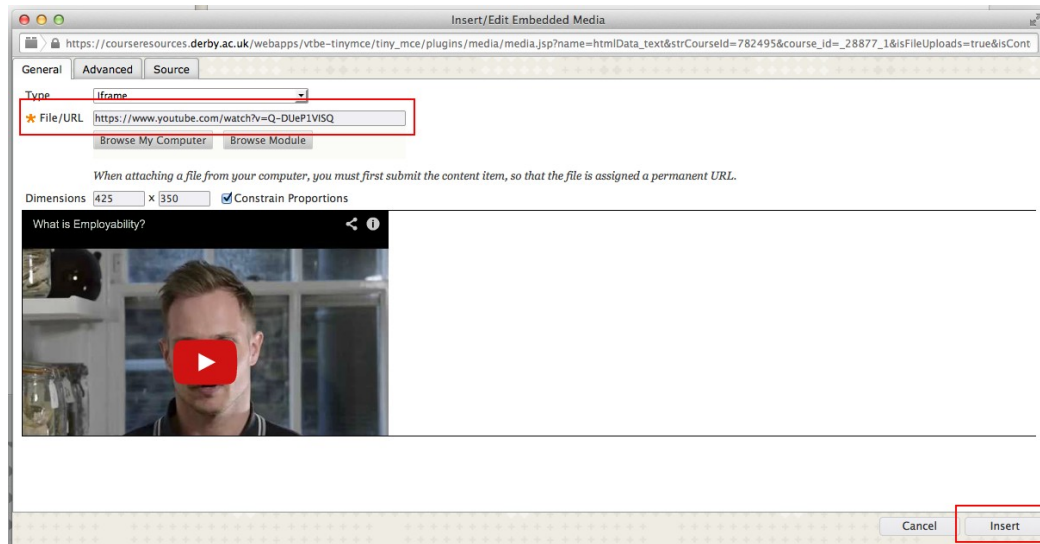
Insert/Edit Embedded Media

https://courseresources.derby.ac.uk/webapps/vtbe-tinymce/tiny_mce/plugins/media/media.jsp?name=htmlData_text&strCourseId=782495&course_id=_28877_1&isFileUploads=true&isCont

General Advanced Source

Type Iframe

★ File/URL https://www.youtube.com/watch?v=Q-DUeP1VISQ

Browse My Computer Browse Module

When attaching a file from your computer, you must first submit the content item, so that the file is assigned a permanent URL.

Dimensions 425 x 350 Constrain Proportions

What is Employability?

Cancel Insert